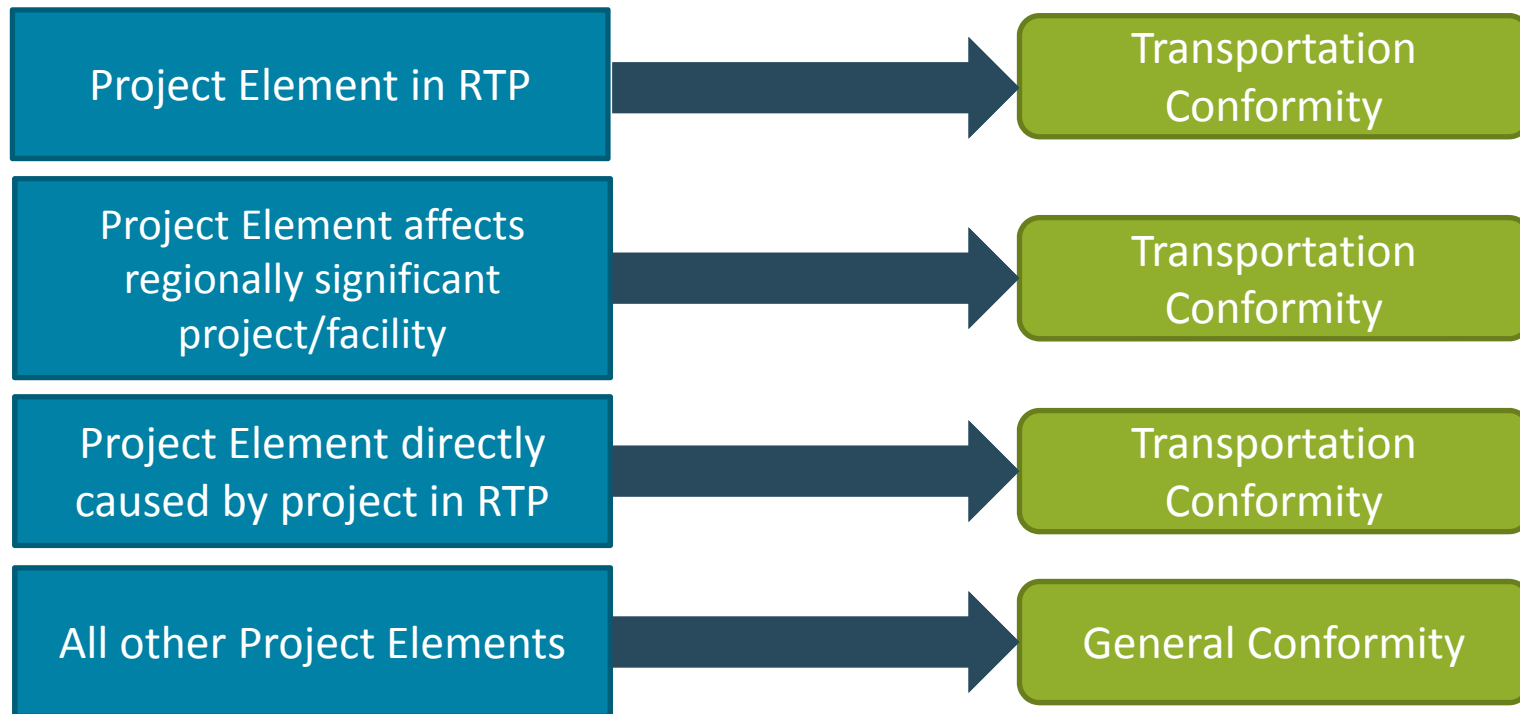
Project Element in RTP

Transportation Conformity

Project Element affects regionally significant project/facility

Transportation Conformity

Project Element directly caused by project in RTP

Transportation Conformity

All other Project Elements

General Conformity